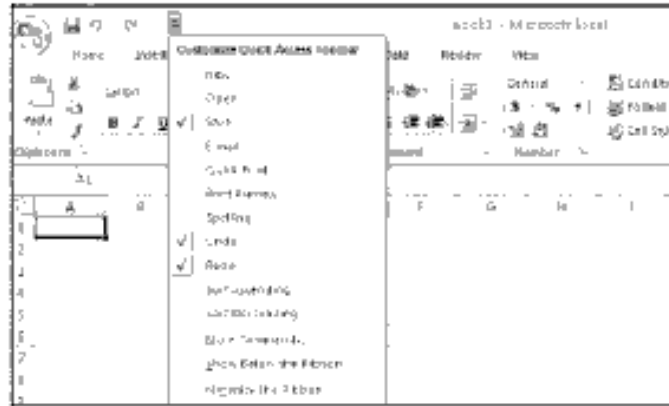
Book1 - Microsoft Excel
Home
Insert
Customize Quick Access Toolbar
New
Open
Save
E-mail
Quick Print
Print Preview
Spelling
Undo
Redo
Sort Ascending
Sort Descending
More Commands...
Show Below the Ribbon
Minimize the Ribbon
Data
Review
View
Paste
Calibri
B
I
U
Clipboard
General
$
%
,
Number
Conditional
Format
Cell Styles
A1
A
B
F
G
H
I
1
2
3
4
5
6
7
8
9